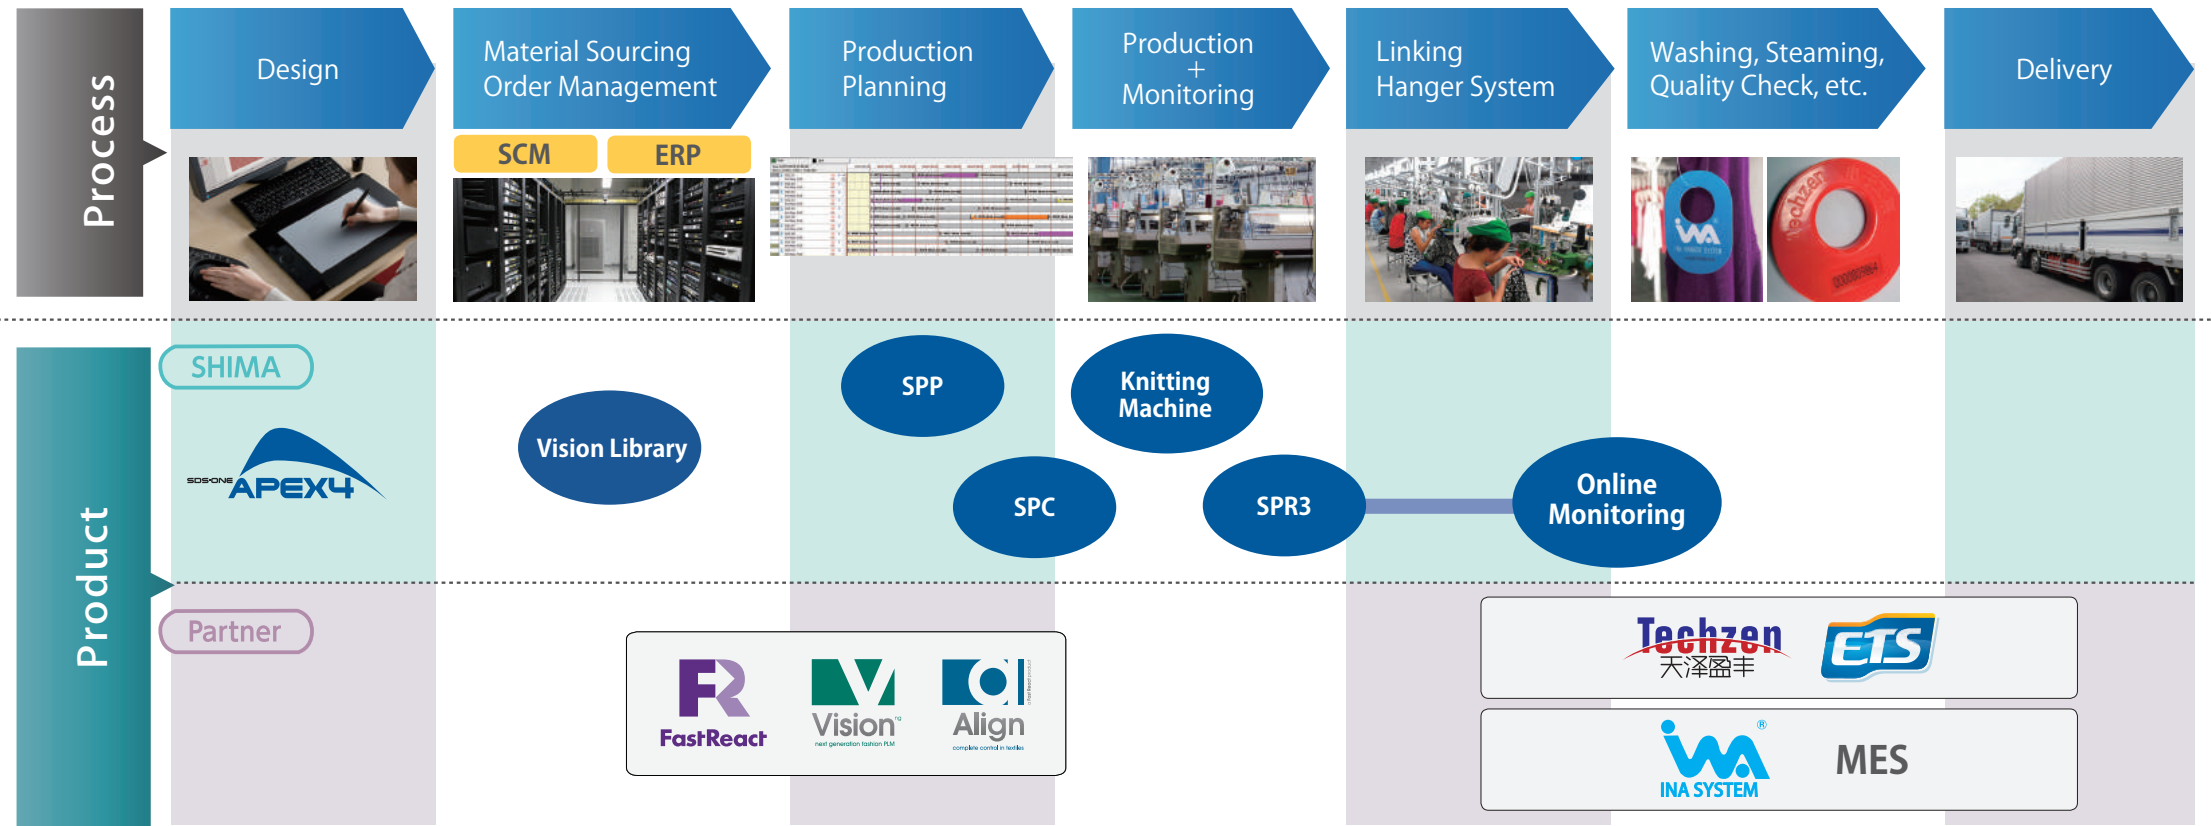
Process

Design

Material Sourcing Order Management

SCM

ERP

Production Planning

Production + Monitoring

Linking Hanger System

Washing, Steaming, Quality Check, etc.

Delivery

Product

SHIMA

SDS-ONE APEX4

Vision Library

SPP

Knitting Machine

SPC

SPR3

Online Monitoring

Partner

FastReact

Vision

Align

Techzen 天泽盈丰

ETS

INA SYSTEM

MES